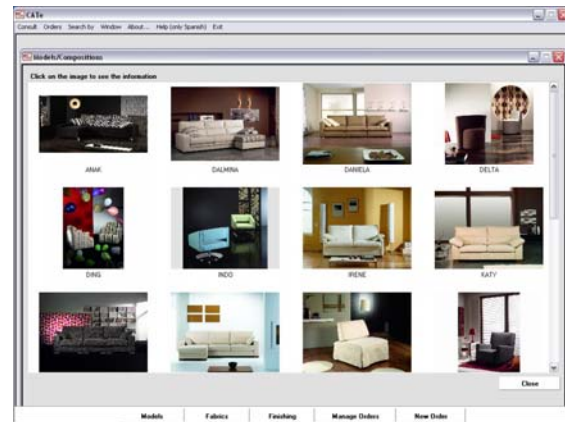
CATe

Consult Orders Search by Window About... Help (only Spanish) Exit

Models/Compositions

Click on the image to see the information

ANAK

DALMINA

DANIELA

DELTA

DING

INDO

IRENE

KATY

Close

Models Fabrics Finishing Manage Orders New Order